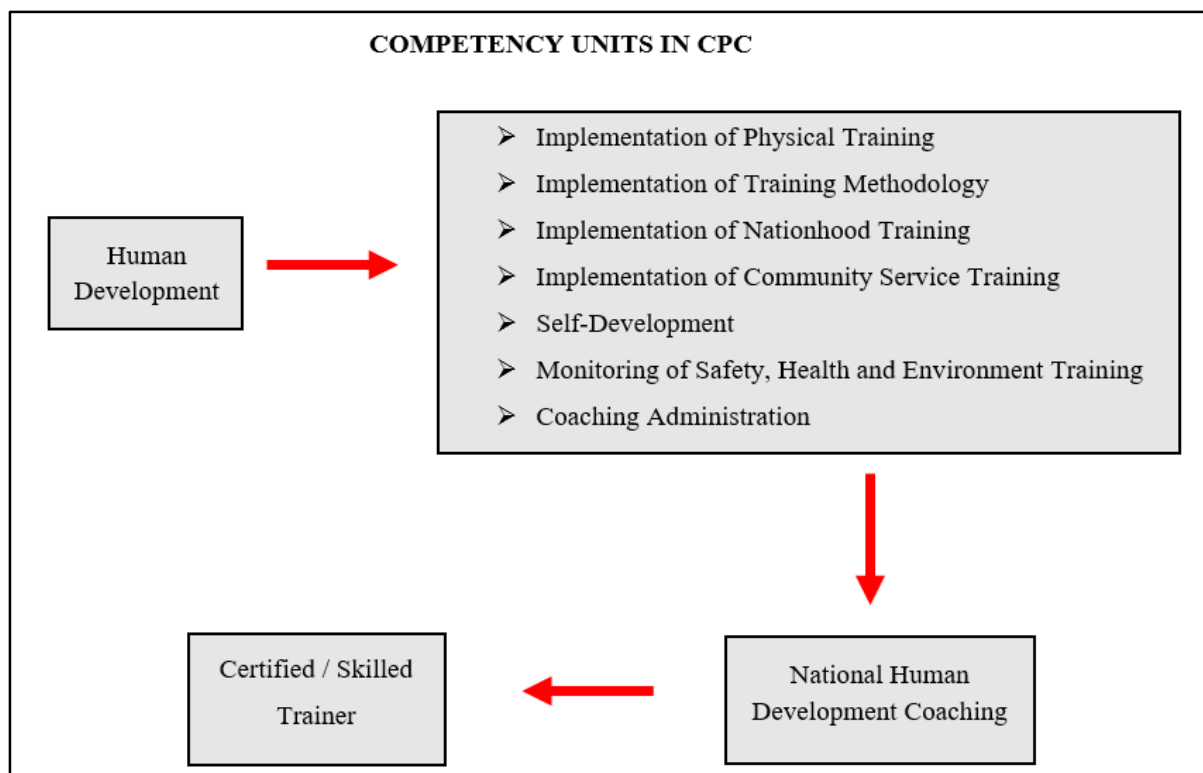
COMPETENCY UNITS IN CPC

Human Development

- Implementation of Physical Training
- Implementation of Training Methodology
- Implementation of Nationhood Training
- Implementation of Community Service Training
- Self-Development
- Monitoring of Safety, Health and Environment Training
- Coaching Administration

National Human Development Coaching

Certified / Skilled Trainer